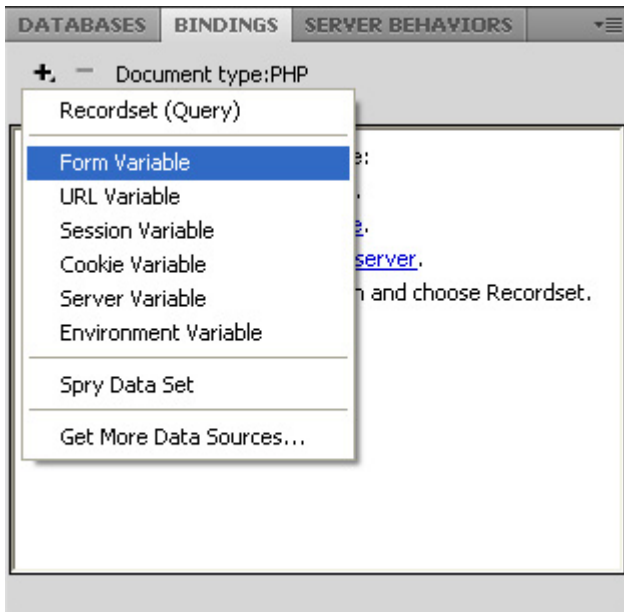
DATABASES BINDINGS SERVER BEHAVIORS

+ − Document type:PHP

Recordset (Query)

Form Variable
URL Variable
Session Variable
Cookie Variable
Server Variable
Environment Variable

Spry Data Set

Get More Data Sources...

e:
.
e.
server.
n and choose Recordset.